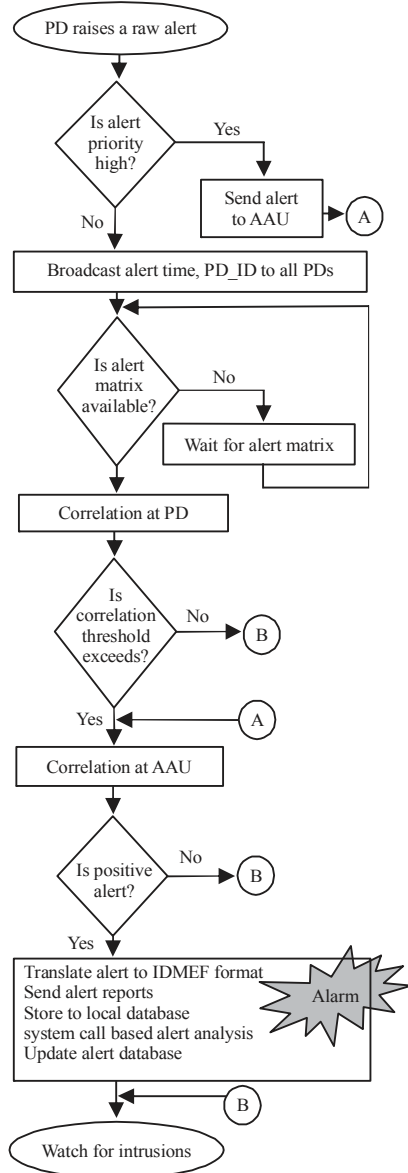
PD raises a raw alert

Is alert priority high?

Yes

Send alert to AAU

A

No

Broadcast alert time, PD_ID to all PDs

Is alert matrix available?

No

Wait for alert matrix

Correlation at PD

Is correlation threshold exceeds?

No

B

Yes

A

Correlation at AAU

Is positive alert?

No

B

Yes

Translate alert to IDMEF format
Send alert reports
Store to local database
system call based alert analysis
Update alert database

Alarm

B

Watch for intrusions